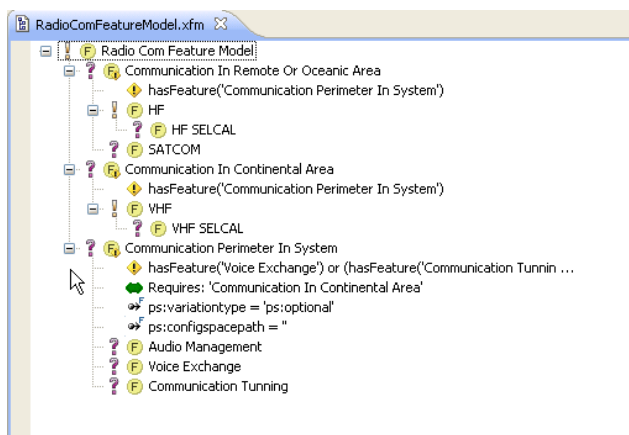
RadioComFeatureModel.xfm ☒

Radio Com Feature Model
Communication In Remote Or Oceanic Area
hasFeature('Communication Perimeter In System')
HF
HF SELCAL
SATCOM
Communication In Continental Area
hasFeature('Communication Perimeter In System')
VHF
VHF SELCAL
Communication Perimeter In System
hasFeature('Voice Exchange') or (hasFeature('Communication Tunnin ...
Requires: 'Communication In Continental Area'
ps:variationtype = 'ps:optional'
ps:configspacepath = ''
Audio Management
Voice Exchange
Communication Tunning